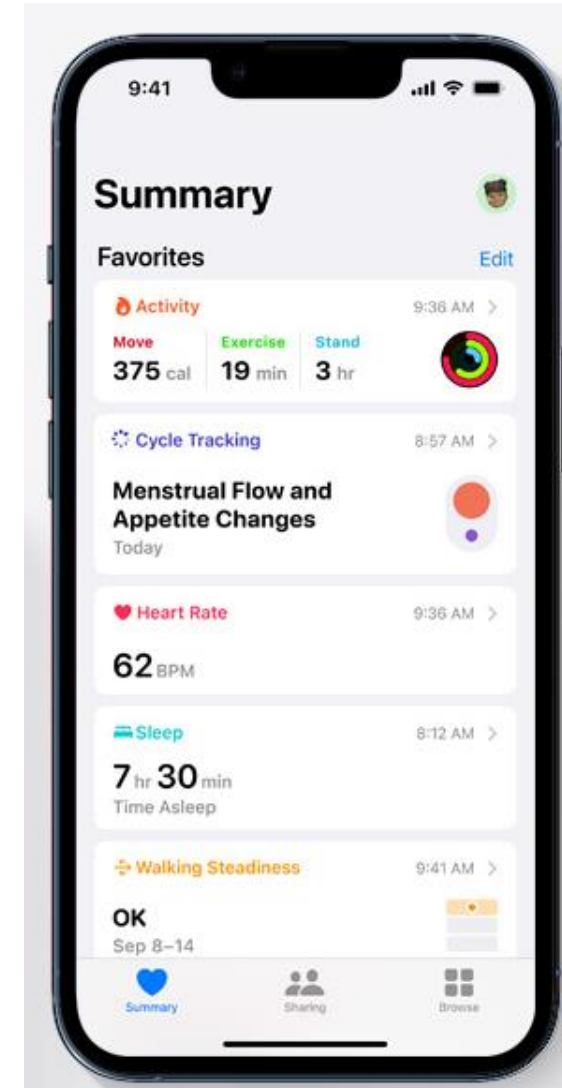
9:41

Summary

Favorites

Edit

Activity

9:36 AM >

Move
375 cal

Exercise
19 min

Stand
3 hr

Cycle Tracking

8:57 AM >

Menstrual Flow and Appetite Changes
Today

Heart Rate

9:36 AM >

62 BPM

Sleep

8:12 AM >

7 hr 30 min
Time Asleep

Walking Steadiness

9:41 AM >

OK
Sep 8–14

Summary

Sharing

Browse